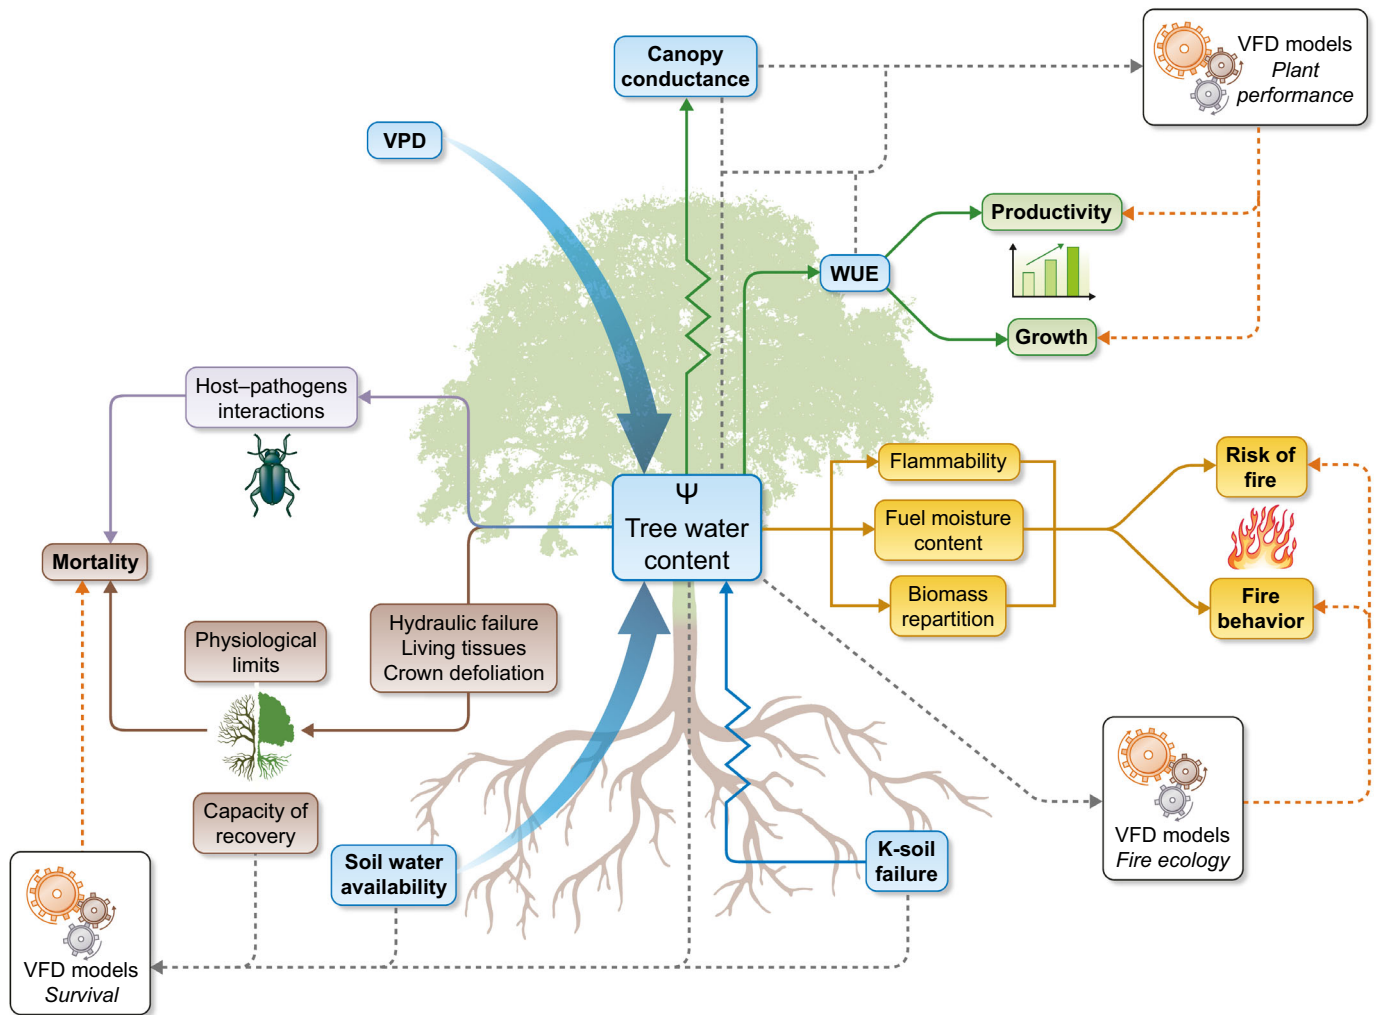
Canopy conductance

VFD models
*Plant performance*

VPD

Productivity

WUE

Growth

Host–pathogens interactions

Mortality

$\Psi$
Tree water content

Flammability

Fuel moisture content

Biomass repartition

Risk of fire

Fire behavior

Physiological limits

Hydraulic failure
Living tissues
Crown defoliation

Capacity of recovery

Soil water availability

K-soil failure

VFD models
*Fire ecology*

VFD models
*Survival*